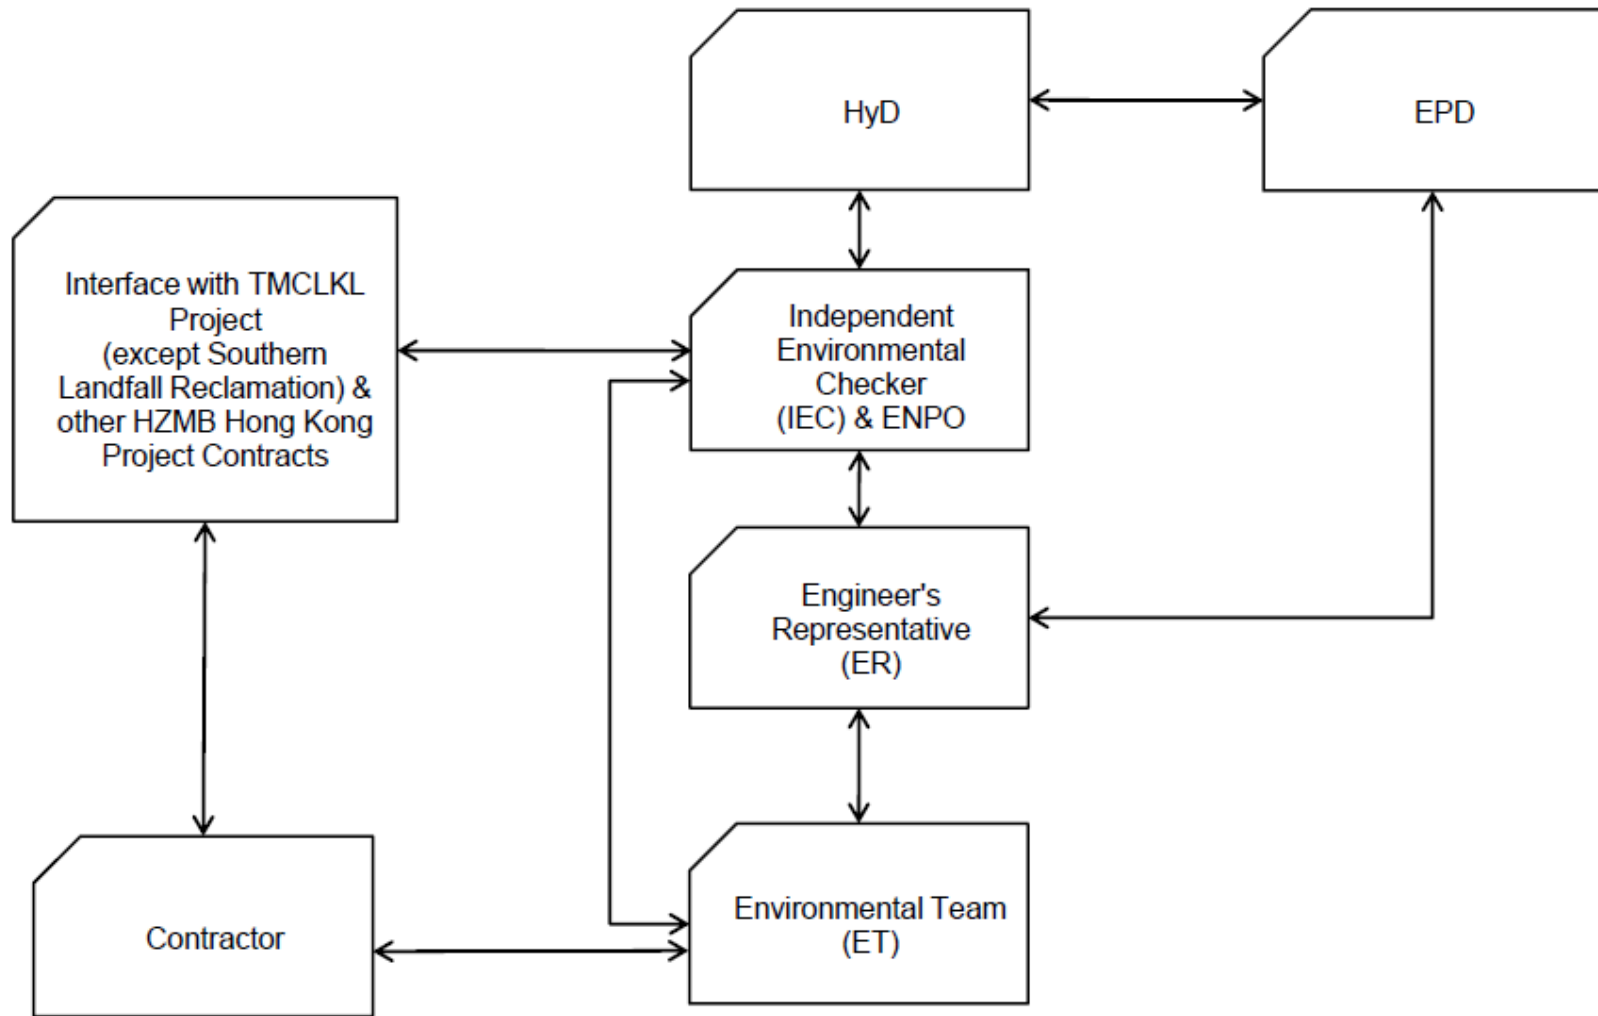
HyD

EPD

Interface with TMCLKL Project (except Southern Landfall Reclamation) & other HZMB Hong Kong Project Contracts

Independent Environmental Checker (IEC) & ENPO

Engineer's Representative (ER)

Contractor

Environmental Team (ET)